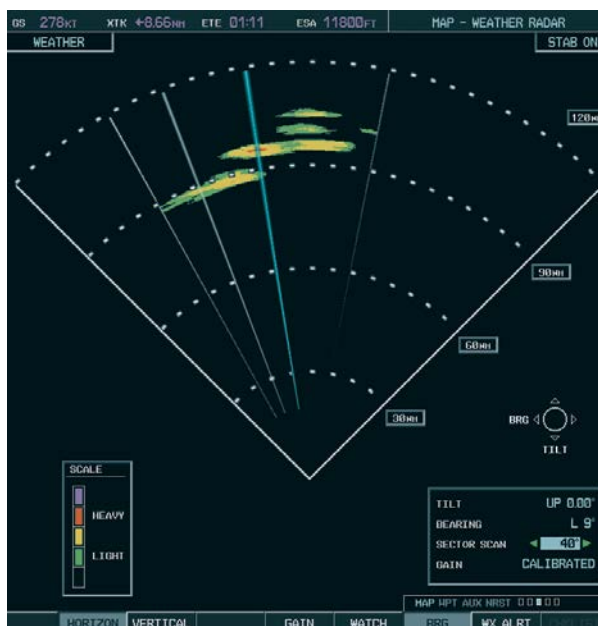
GS 278KT XTK 8.66NM ETE 01:11 ESA 11800FT MAP - WEATHER RADAR

WEATHER

STAB ON

120NM

90NM

60NM

30NM

BRG

TILT

SCALE

HEAVY

LIGHT

TILT UP 0.00°

BEARING L 9°

SECTOR SCAN 40°

GAIN CALIBRATED

MAP WPT AUX NRST

HORIZON VERTICAL GAIN WATCH BRG WX ALRT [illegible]